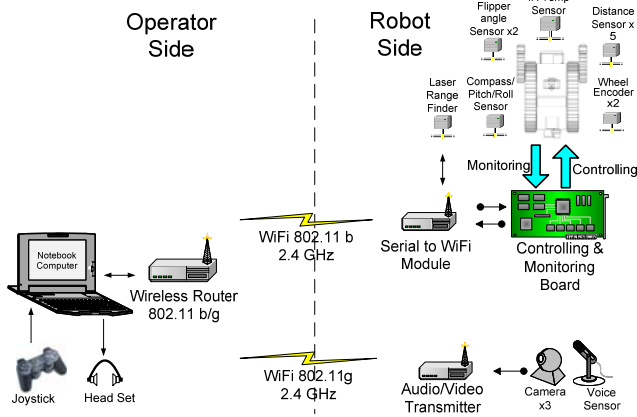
Operator Side

Robot Side

Flipper angle Sensor x2

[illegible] Sensor

Distance Sensor x 5

Laser Range Finder

Compass/ Pitch/Roll Sensor

Wheel Encoder x2

Monitoring

Controlling

Notebook Computer

Wireless Router 802.11 b/g

WiFi 802.11 b 2.4 GHz

Serial to WiFi Module

Controlling & Monitoring Board

Joystick

Head Set

WiFi 802.11g 2.4 GHz

Audio/Video Transmitter

Camera x3

Voice Sensor